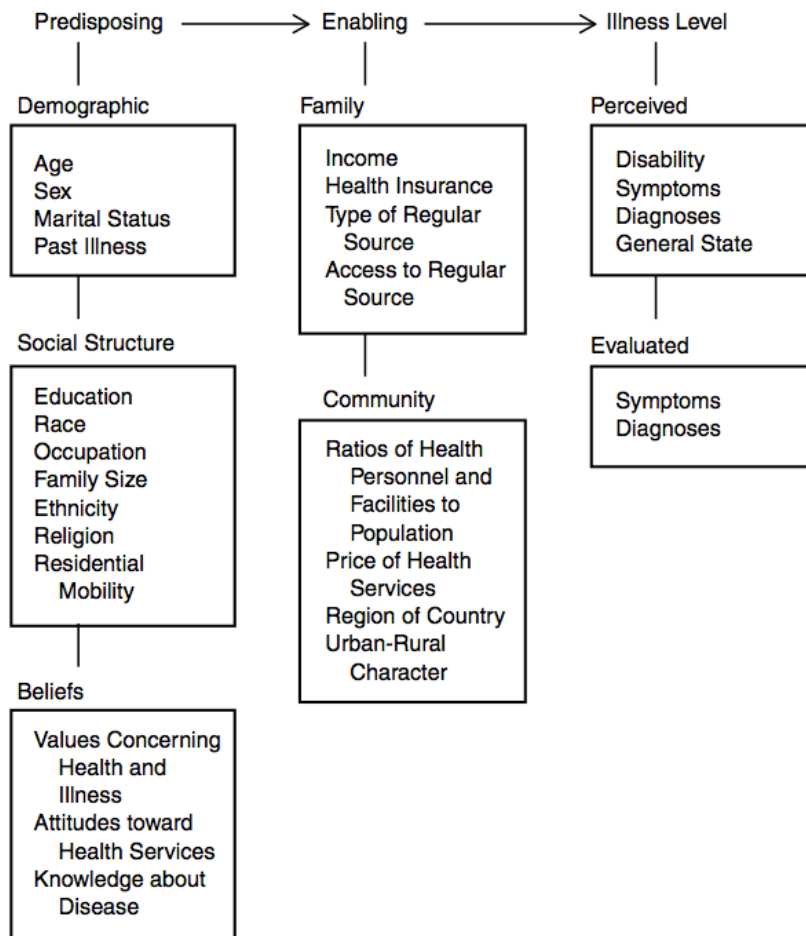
Predisposing → Enabling → Illness Level

Demographic

Age
Sex
Marital Status
Past Illness

Social Structure

Education
Race
Occupation
Family Size
Ethnicity
Religion
Residential Mobility

Beliefs

Values Concerning Health and Illness
Attitudes toward Health Services
Knowledge about Disease

Family

Income
Health Insurance
Type of Regular Source
Access to Regular Source

Community

Ratios of Health Personnel and Facilities to Population
Price of Health Services
Region of Country
Urban-Rural Character

Perceived

Disability
Symptoms
Diagnoses
General State

Evaluated

Symptoms
Diagnoses